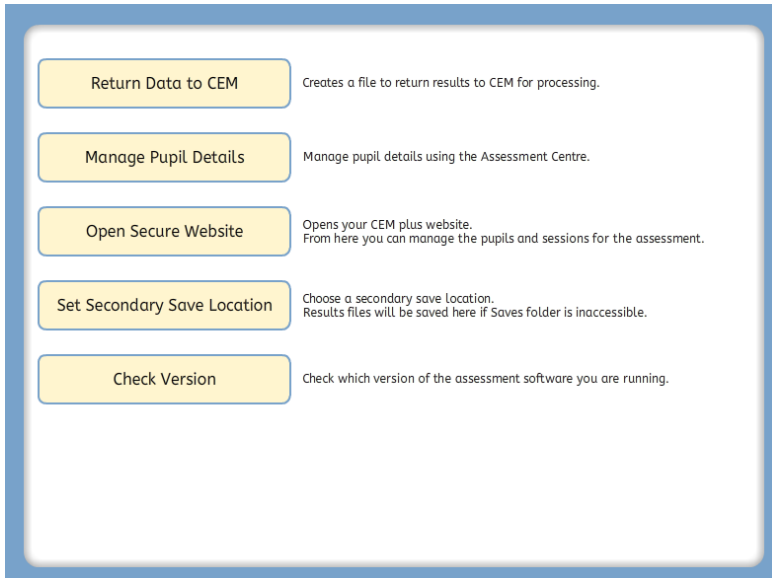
Return Data to CEM

Creates a file to return results to CEM for processing.

Manage Pupil Details

Manage pupil details using the Assessment Centre.

Open Secure Website

Opens your CEM plus website.
From here you can manage the pupils and sessions for the assessment.

Set Secondary Save Location

Choose a secondary save location.
Results files will be saved here if Saves folder is inaccessible.

Check Version

Check which version of the assessment software you are running.